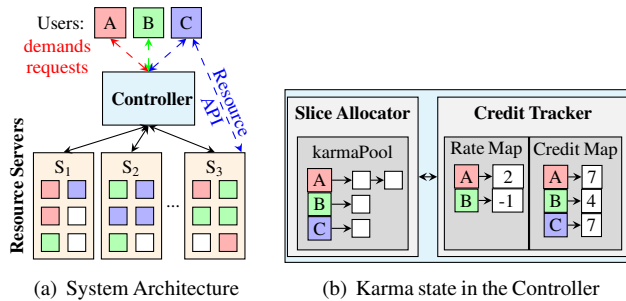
Users: A B C

demands

requests

Resource API

Controller

Resource Servers

$S_1$ $S_2$ ... $S_3$

(a) System Architecture

Slice Allocator

karmaPool

A

B

C

Credit Tracker

Rate Map

A 2

B -1

Credit Map

A 7

B 4

C 7

(b) Karma state in the Controller